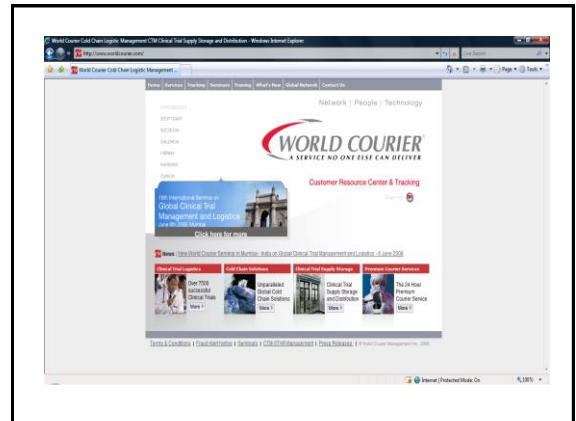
World Courier Cold Chain Logistic Management CTM Clinical Trial Supply Storage and Distribution - Windows Internet Explorer

http://www.worldcourier.com/

Live Search

World Courier Cold Chain Logistic Management ...

Page Tools

Home | Services | Tracking | Seminars | Training | What's New | Global Network | Contact Us

Network | People | Technology

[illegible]
STUTTGART
SWEDEN
TAIWAN
TURKEY
UKRAINE
URUGUAY
ZURICH

WORLD COURIER
A SERVICE NO ONE ELSE CAN DELIVER

Customer Resource Center & Tracking

Sign In

15th International Seminar on Global Clinical Trial Management and Logistics
June 8th 2008 Mumbai

Click here for more

News | New World Courier Seminar in Mumbai - India on Global Clinical Trial Management and Logistics - 5 June 2008

Clinical Trial Logistics
Over 7000 successful Clinical Trials
More

Cold Chain Solutions
Unparalleled Global Cold Chain Solutions
More

Clinical Trial Supply Storage
Clinical Trial Supply Storage and Distribution
More

Premium Courier Services
The 24 Hour Premium Courier Service
More

Terms & Conditions | Fraud Alert Notice | Terminals | CTM-STHR Management | Press Releases | © World Courier Management Inc. 2008

Internet | Protected Mode: On

100%